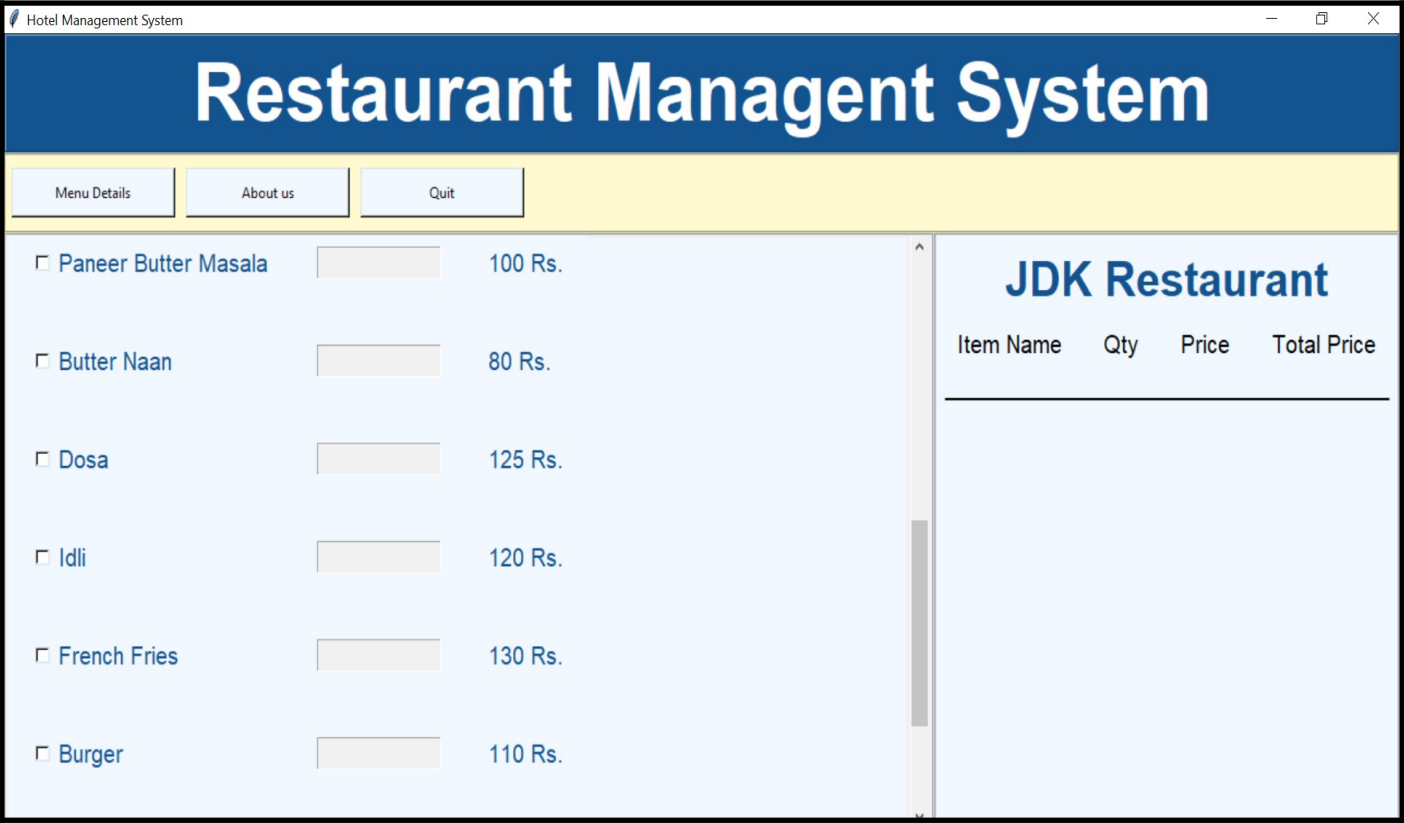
Hotel Management System

Restaurant Managent System

Menu Details

About us

Quit

Paneer Butter Masala 100 Rs.

Butter Naan 80 Rs.

Dosa 125 Rs.

Idli 120 Rs.

French Fries 130 Rs.

Burger 110 Rs.

JDK Restaurant

| Item Name | Qty | Price | Total Price |
|---|---|---|---|